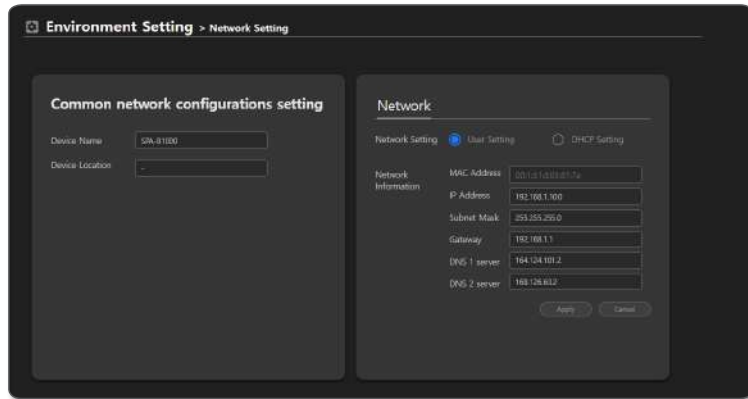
Environment Setting > Network Setting

Common network configurations setting

Device Name SPA-B1000

Device Location -

Network

Network Setting User Setting DHCP Setting

Network Information

MAC Address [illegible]

IP Address 192.168.1.100

Subnet Mask 255.255.255.0

Gateway 192.168.1.1

DNS 1 server 164.124.101.2

DNS 2 server 168.126.63.2

Apply Cancel